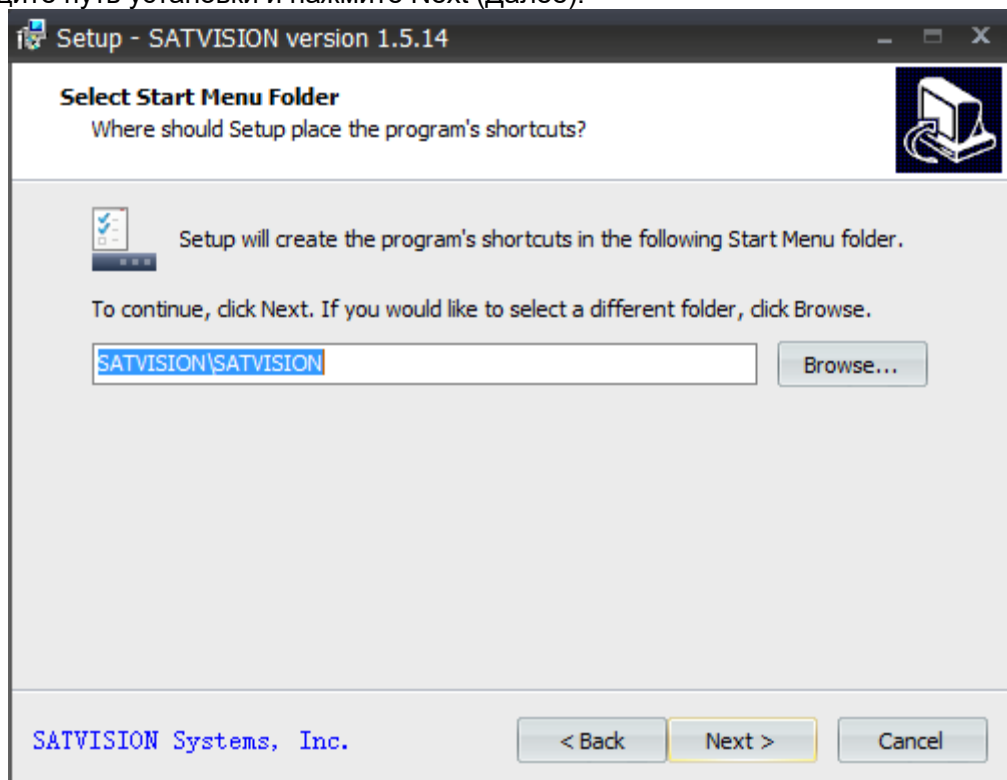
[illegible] путь установки и нажмите Next (Далее).

Setup - SATVISION version 1.5.14

Select Start Menu Folder
Where should Setup place the program's shortcuts?

Setup will create the program's shortcuts in the following Start Menu folder.

To continue, click Next. If you would like to select a different folder, click Browse.

SATVISION\SATVISION

Browse...

SATVISION Systems, Inc.

< Back

Next >

Cancel